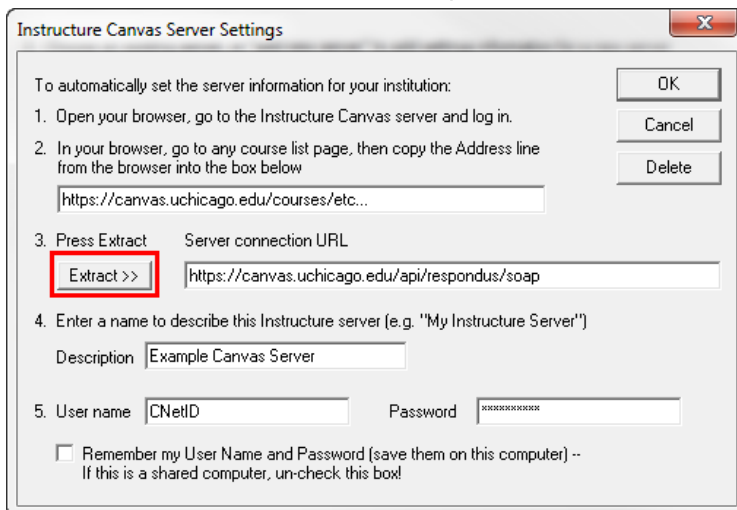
Instructure Canvas Server Settings

To automatically set the server information for your institution:

1. Open your browser, go to the Instructure Canvas server and log in.

2. In your browser, go to any course list page, then copy the Address line from the browser into the box below

https://canvas.uchicago.edu/courses/etc...

3. Press Extract

Server connection URL

Extract >>

https://canvas.uchicago.edu/api/respondus/soap

4. Enter a name to describe this Instructure server (e.g. "My Instructure Server")

Description Example Canvas Server

5. User name CNetID

Password **********

Remember my User Name and Password (save them on this computer) -- If this is a shared computer, un-check this box!

OK

Cancel

Delete